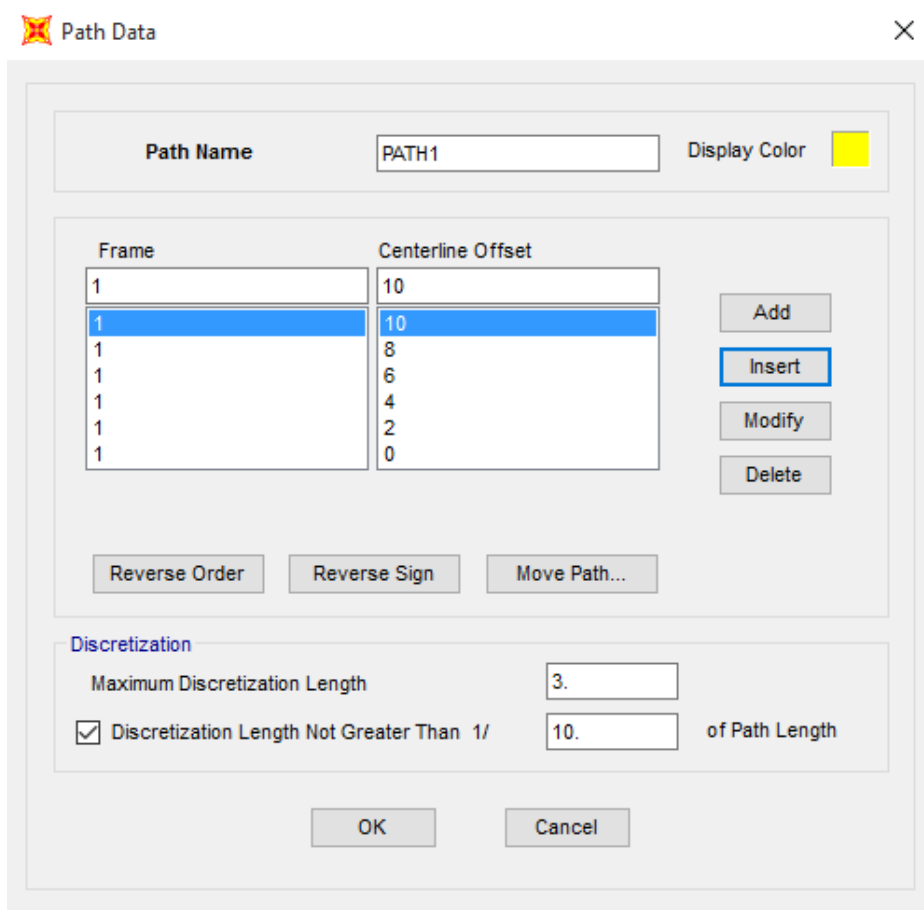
Path Data

Path Name PATH1 Display Color

Frame
1
1
1
1
1
1
1

Centerline Offset
10
10
8
6
4
2
0

Add
Insert
Modify
Delete

Reverse Order
Reverse Sign
Move Path...

Discretization
Maximum Discretization Length 3.
Discretization Length Not Greater Than 1/ 10. of Path Length

OK
Cancel